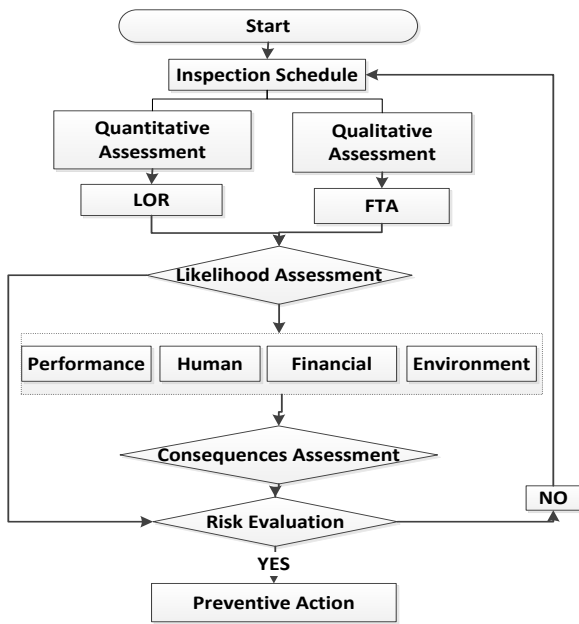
Start

Inspection Schedule

Quantitative Assessment

Qualitative Assessment

LOR

FTA

Likelihood Assessment

Performance

Human

Financial

Environment

Consequences Assessment

NO

Risk Evaluation

YES

Preventive Action